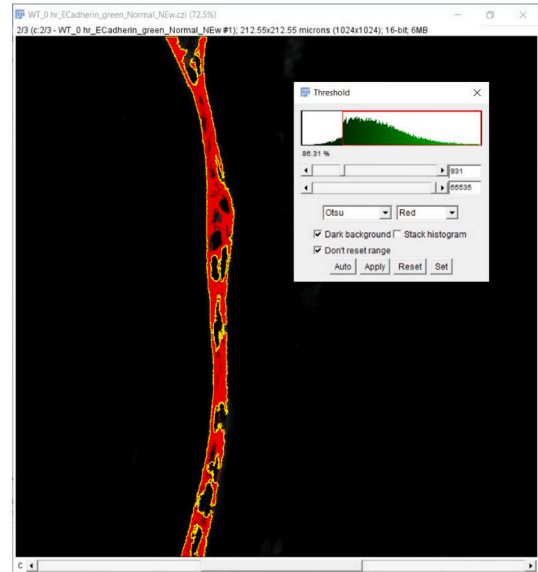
WT_0 hr_ECadherin_green_Normal_NEw.czi (72.5%)
2/3 (c:2/3 - WT_0 hr_ECadherin_green_Normal_NEw #1); 212.55x212.55 microns (1024x1024); 16-bit; 6MB

Threshold

86.31 %

931

65535

Otsu

Red

Dark background

Stack histogram

Don't reset range

Auto

Apply

Reset

Set

c